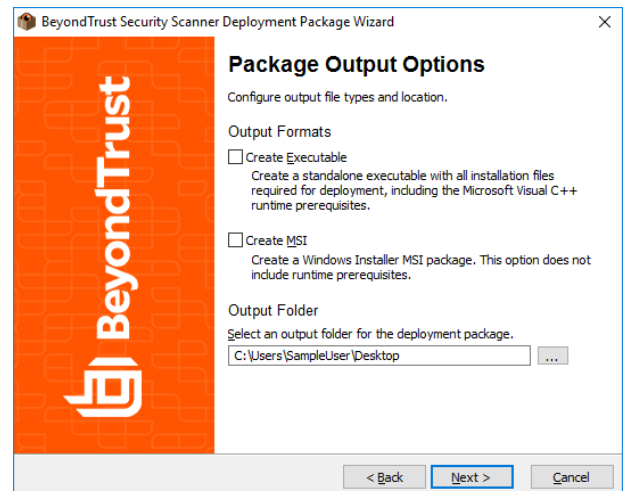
BeyondTrust Security Scanner Deployment Package Wizard

×

BeyondTrust

Package Output Options

Configure output file types and location.

Output Formats

Create Executable

Create a standalone executable with all installation files required for deployment, including the Microsoft Visual C++ runtime prerequisites.

Create MSI

Create a Windows Installer MSI package. This option does not include runtime prerequisites.

Output Folder

Select an output folder for the deployment package.

C:\Users\SampleUser\Desktop

...

< Back

Next >

Cancel